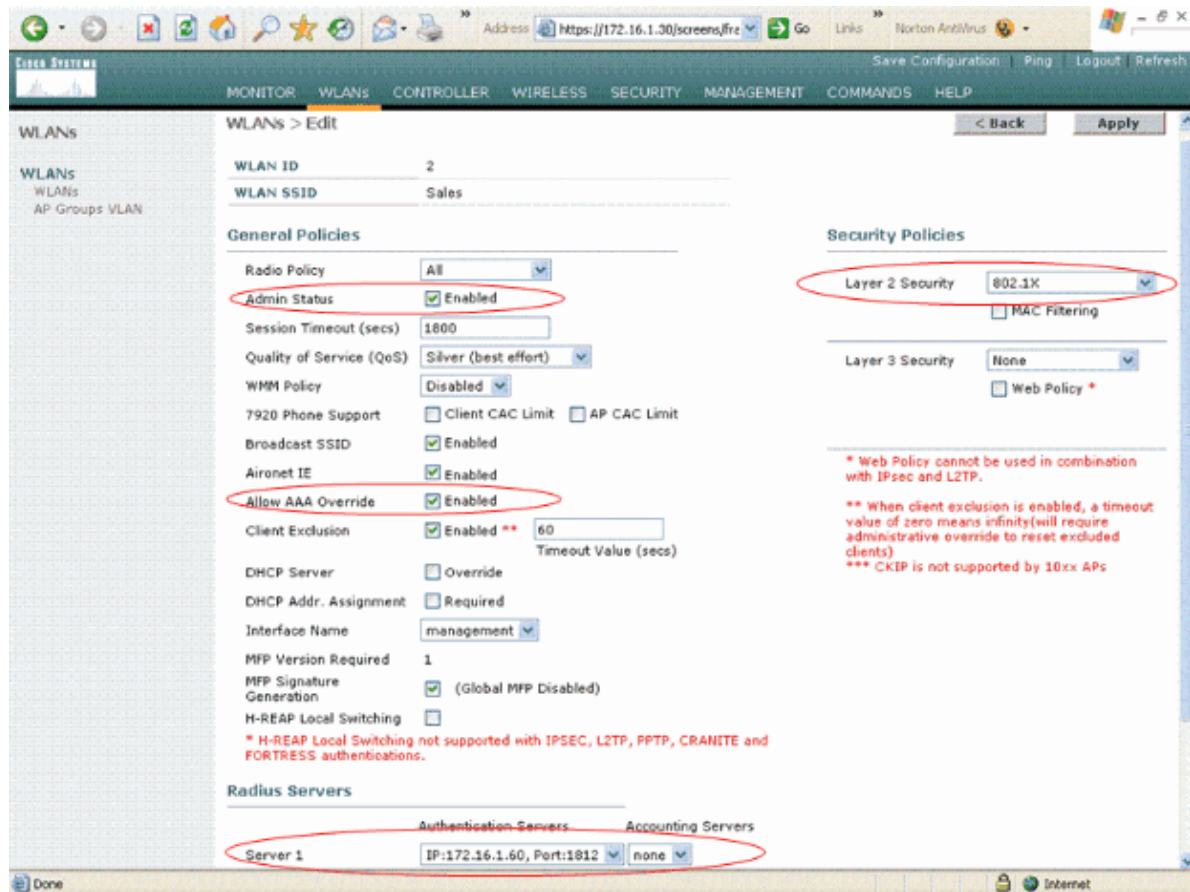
Address https://172.16.1.30/screens/fra Go Links Norton AntiVirus

Cisco Systems

Save Configuration | Ping | Logout | Refresh

MONITOR WLANs CONTROLLER WIRELESS SECURITY MANAGEMENT COMMANDS HELP

WLANs

WLANs
WLANs
AP Groups VLAN

WLANs > Edit

< Back Apply

| WLAN ID | 2 |
|---|---|
| WLAN SSID | Sales |

General Policies

Radio Policy All
Admin Status Enabled
Session Timeout (secs) 1800
Quality of Service (QoS) Silver (best effort)
WMM Policy Disabled
7920 Phone Support Client CAC Limit AP CAC Limit
Broadcast SSID Enabled
Aironet IE Enabled
Allow AAA Override Enabled
Client Exclusion Enabled ** 60
Timeout Value (secs)
DHCP Server Override
DHCP Addr. Assignment Required
Interface Name management
MFP Version Required 1
MFP Signature Generation (Global MFP Disabled)
H-REAP Local Switching

* H-REAP Local Switching not supported with IPSEC, L2TP, PPTP, CRANITE and FORTRESS authentications.

Radius Servers

Authentication Servers Accounting Servers
Server 1 IP:172.16.1.60, Port:1812 none

Security Policies

Layer 2 Security 802.1X
MAC Filtering

Layer 3 Security None
Web Policy *

* Web Policy cannot be used in combination with IPsec and L2TP.

** When client exclusion is enabled, a timeout value of zero means infinity(will require administrative override to reset excluded clients)
*** CKIP is not supported by 10xx APs

Done Internet